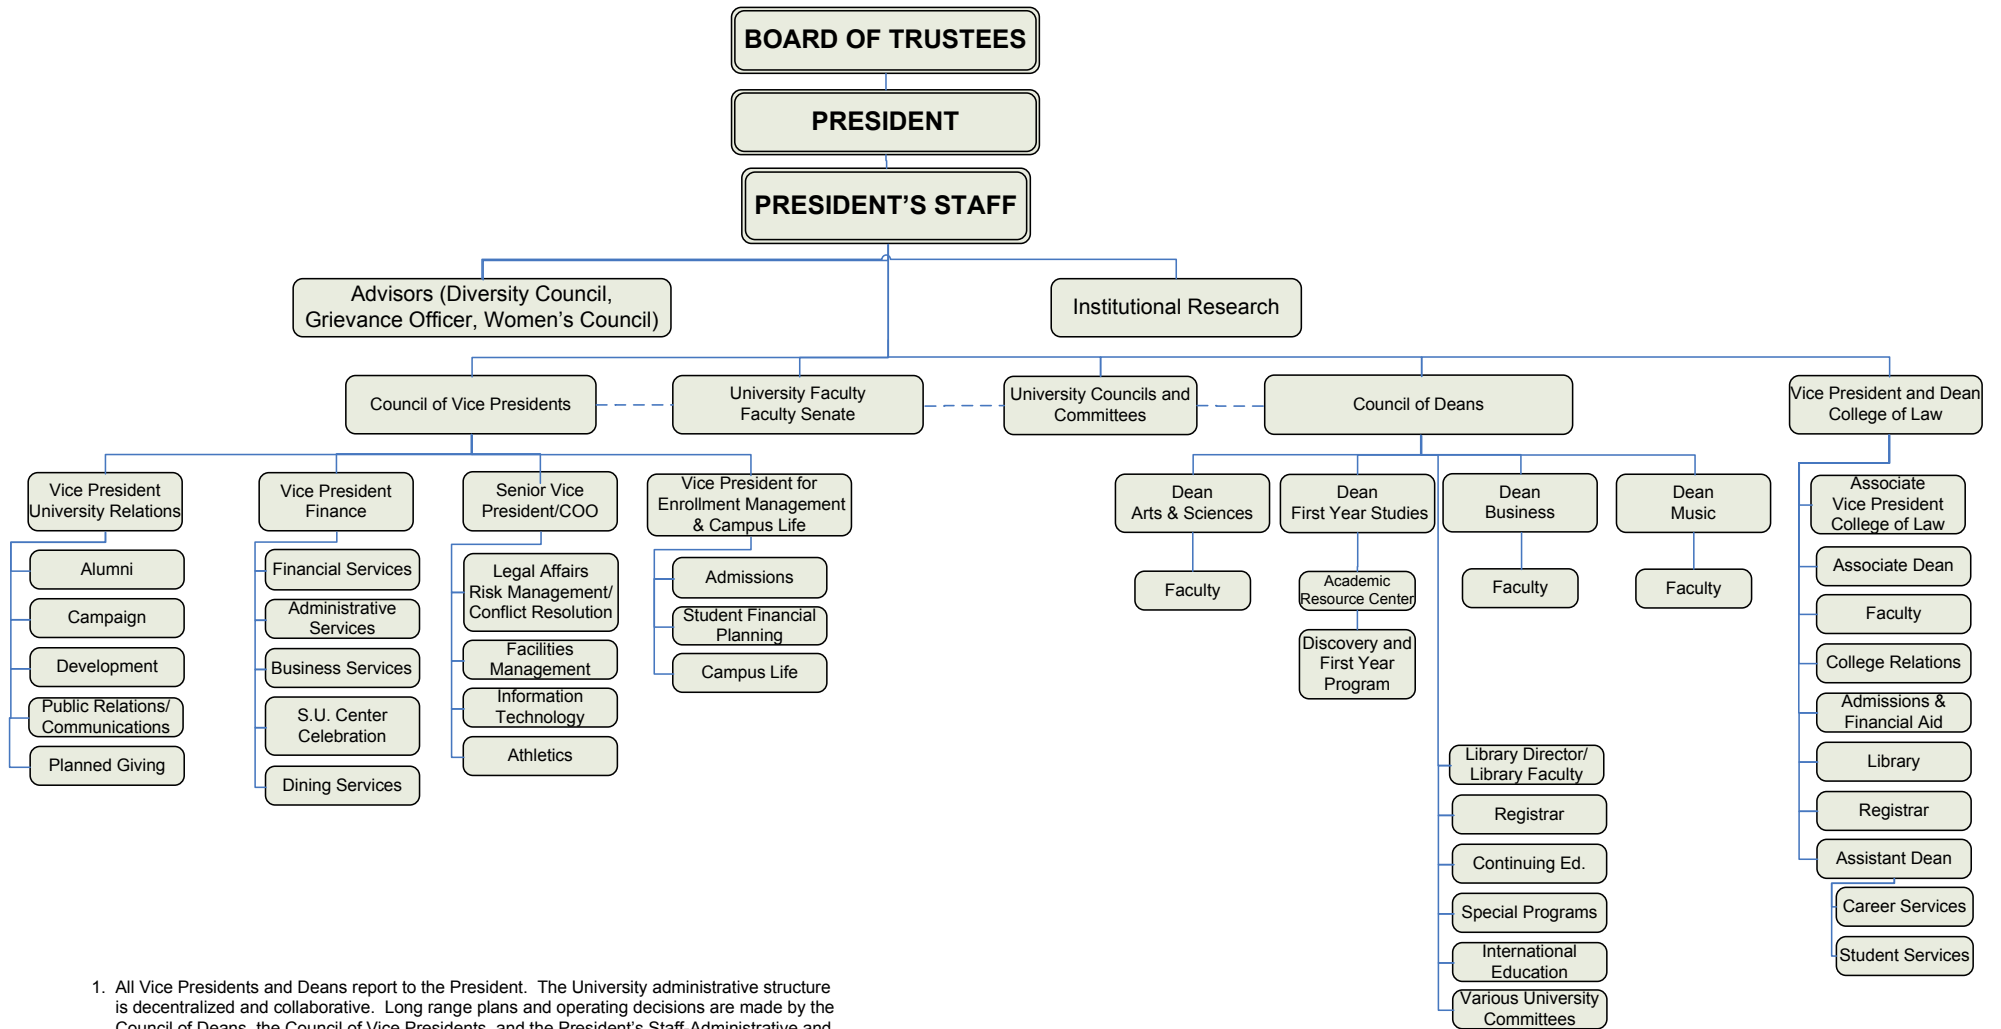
BOARD OF TRUSTEES

PRESIDENT

PRESIDENT'S STAFF

Advisors (Diversity Council, Grievance Officer, Women's Council)

Institutional Research

Council of Vice Presidents

University Faculty Faculty Senate

University Councils and Committees

Council of Deans

Vice President and Dean College of Law

Vice President University Relations

Alumni

Campaign

Development

Public Relations/ Communications

Planned Giving

Vice President Finance

Financial Services

Administrative Services

Business Services

S.U. Center Celebration

Dining Services

Senior Vice President/COO

Legal Affairs Risk Management/ Conflict Resolution

Facilities Management

Information Technology

Athletics

Vice President for Enrollment Management & Campus Life

Admissions

Student Financial Planning

Campus Life

Dean Arts & Sciences

Faculty

Dean First Year Studies

Academic Resource Center

Discovery and First Year Program

Dean Business

Faculty

Dean Music

Faculty

Library Director/ Library Faculty

Registrar

Continuing Ed.

Special Programs

International Education

Various University Committees

Associate Vice President College of Law

Associate Dean

Faculty

College Relations

Admissions & Financial Aid

Library

Registrar

Assistant Dean

Career Services

Student Services

1. All Vice Presidents and Deans report to the President. The University administrative structure is decentralized and collaborative. Long range plans and operating decisions are made by the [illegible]